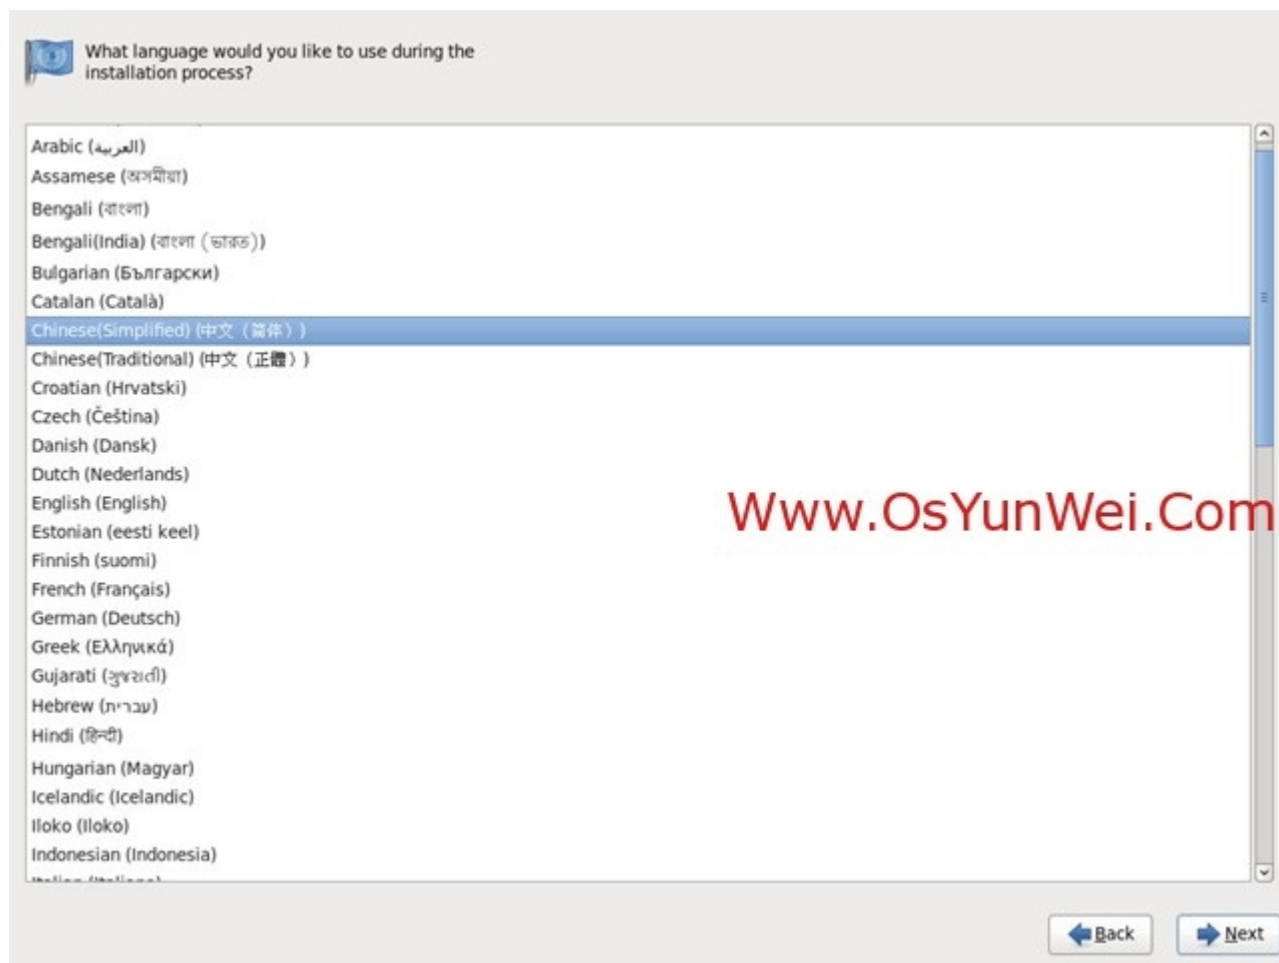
What language would you like to use during the installation process?

Arabic (العربية)
Assamese (অসমীয়া)
Bengali (বাংলা)
Bengali(India) (বাংলা (ভারত))
Bulgarian (Български)
Catalan (Català)
Chinese(Simplified) (中文（简体）)
Chinese(Traditional) (中文（正體）)
Croatian (Hrvatski)
Czech (Čeština)
Danish (Dansk)
Dutch (Nederlands)
English (English)
Estonian (eesti keel)
Finnish (suomi)
French (Français)
German (Deutsch)
Greek (Ελληνικά)
Gujarati (ગુજરાતી)
Hebrew (עברית)
Hindi (हिन्दी)
Hungarian (Magyar)
Icelandic (Icelandic)
Iloko (Iloko)
Indonesian (Indonesia)
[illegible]

Www.OsYunWei.Com

Back
Next